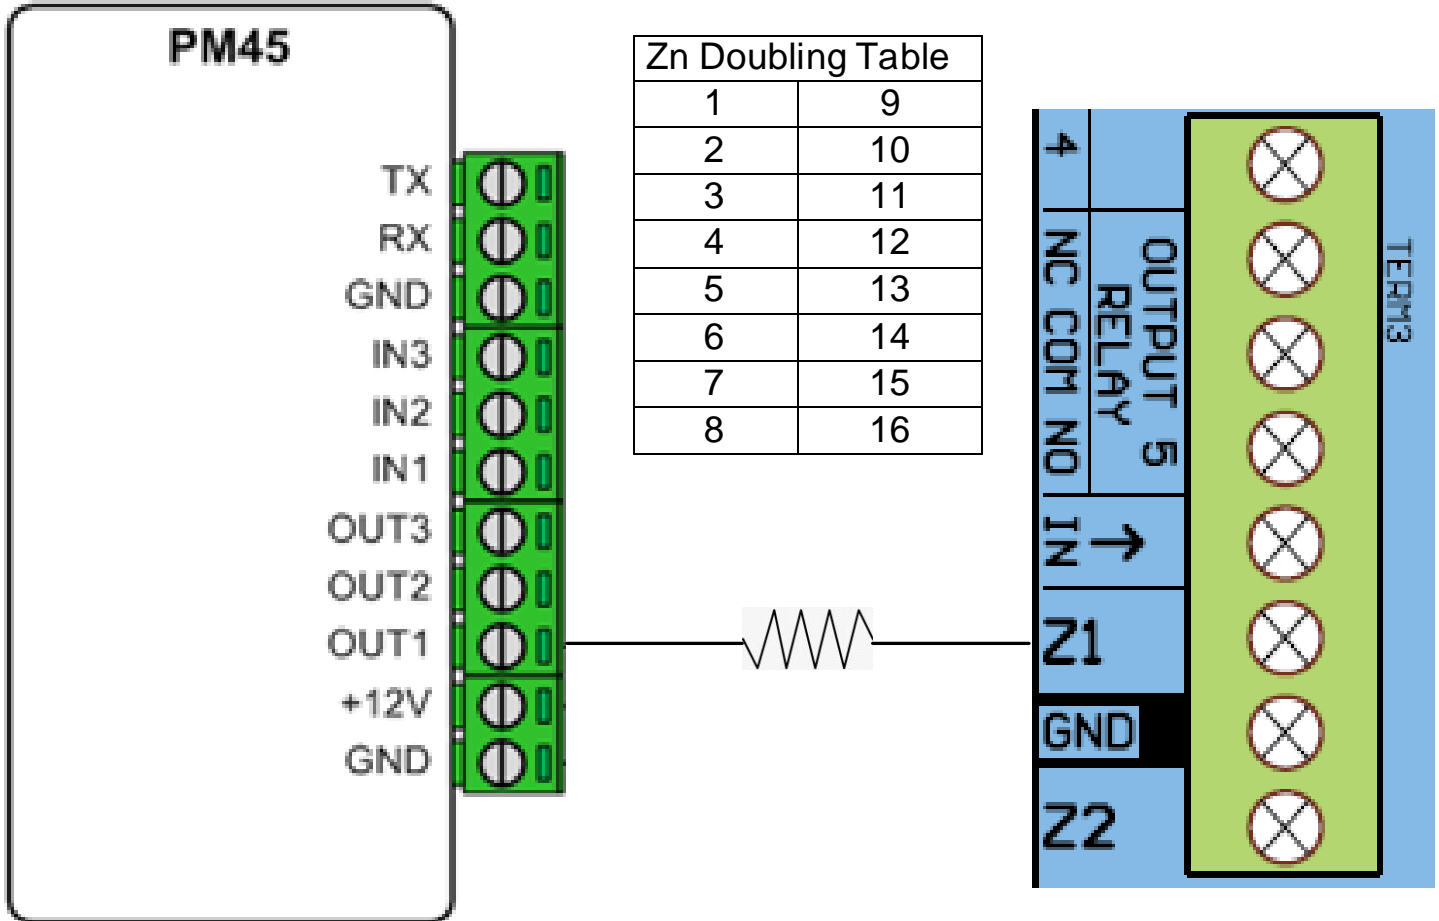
PM45

TX
RX
GND
IN3
IN2
IN1
OUT3
OUT2
OUT1
+12V
GND

| Zn Doubling Table | |
|---|---|
| 1 | 9 |
| 2 | 10 |
| 3 | 11 |
| 4 | 12 |
| 5 | 13 |
| 6 | 14 |
| 7 | 15 |
| 8 | 16 |

4
NC COM NO
OUTPUT 5 RELAY
IN →
Z1
GND
Z2
TERM3